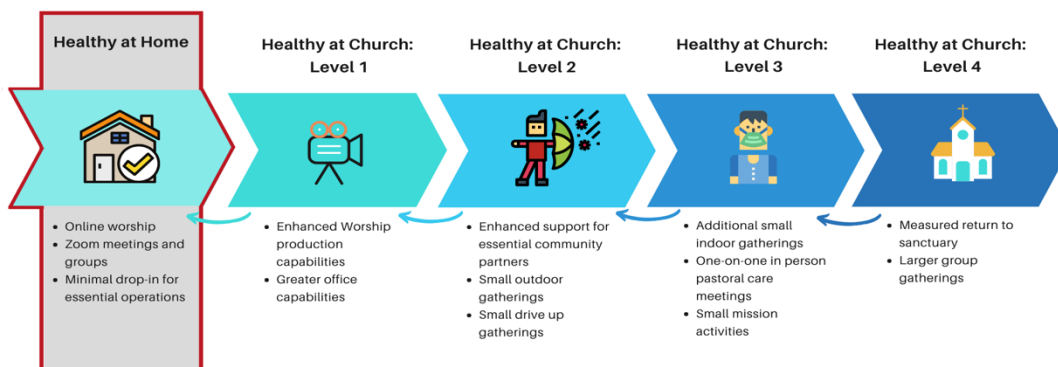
Healthy at Home

- Online worship
- Zoom meetings and groups
- Minimal drop-in for essential operations

Healthy at Church: Level 1

- Enhanced Worship production capabilities
- Greater office capabilities

Healthy at Church: Level 2

- Enhanced support for essential community partners
- Small outdoor gatherings
- Small drive up gatherings

Healthy at Church: Level 3

- Additional small indoor gatherings
- One-on-one in person pastoral care meetings
- Small mission activities

Healthy at Church: Level 4

- Measured return to sanctuary
- Larger group gatherings